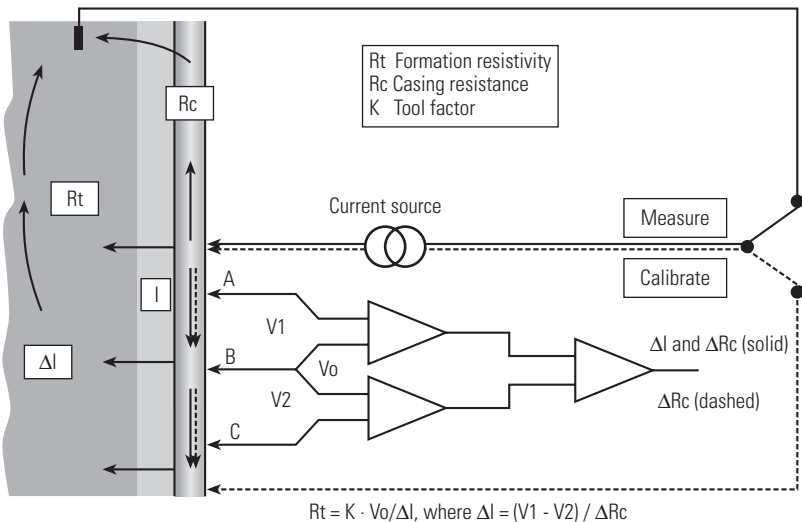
Rt Formation resistivity
Rc Casing resistance
K Tool factor

Rc

Rt

Current source

Measure

Calibrate

I

A

V1

B

Vo

V2

C

ΔI

ΔI and ΔRc (solid)

ΔRc (dashed)

Rt = K · Vo/ΔI, where ΔI = (V1 - V2) / ΔRc